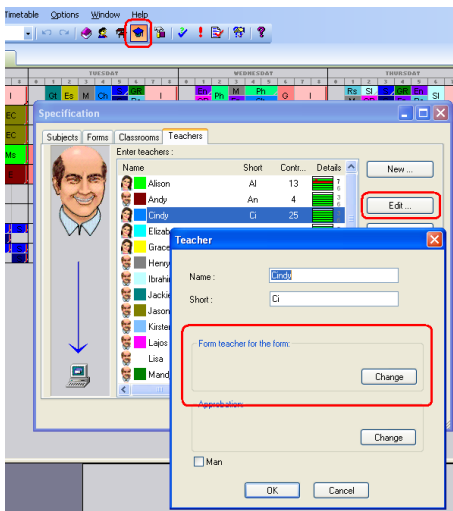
Timetable Options Window Help

TUESDAY WEDNESDAY THURSDAY

I Gt Es M Ch GR Pr En Ph M Ph G I Rs Sl GR En Sl

EC

EC

Ms

Specification

Subjects Forms Classrooms Teachers

Enter teachers :

| Name | Short | Contr... | Details |
|---|---|---|---|
| Alison | Al | 13 | |
| Andy | An | 4 | |
| Cindy | Ci | 25 | |
| Elizab | | | |
| Grace | | | |
| Henry | | | |
| Ibrahi | | | |
| Jackie | | | |
| Jason | | | |
| Kirster | | | |
| Lajos | | | |
| Lisa | | | |
| Mand | | | |

New ...

Edit ...

Teacher

Name : Cindy

Short : Ci

Form teacher for the form:

Change

Approbation:

Change

Man

OK Cancel